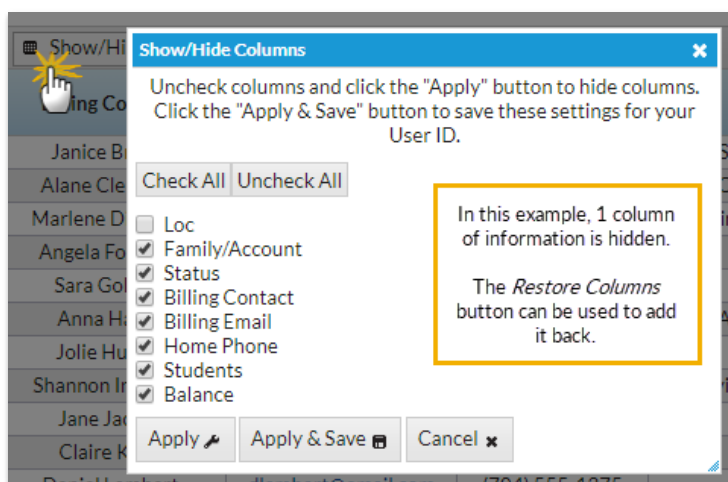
Show/Hi

ing Co

Janice B
Alane Cle
Marlene D
Angela Fo
Sara Gol
Anna H
Jolie Hu
Shannon I
Jane Ja
Claire K

Show/Hide Columns

Uncheck columns and click the "Apply" button to hide columns. Click the "Apply & Save" button to save these settings for your User ID.

Check All
Uncheck All

Loc
Family/Account
Status
Billing Contact
Billing Email
Home Phone
Students
Balance

In this example, 1 column of information is hidden.

The *Restore Columns* button can be used to add it back.

Apply
Apply & Save
Cancel